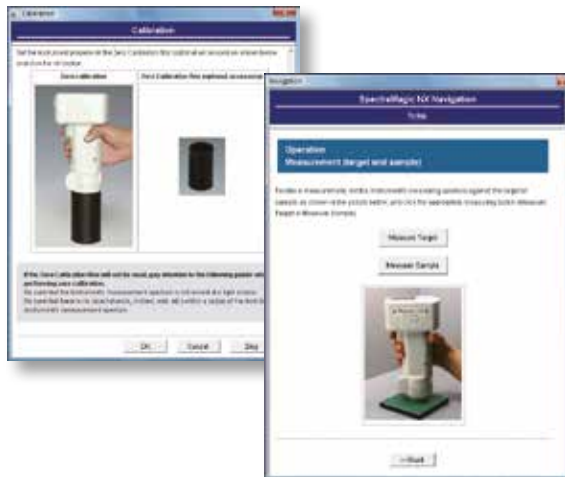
Calibration

Calibration

Set the instrument as shown in the Zero Calibration Box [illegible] and then click the OK button.

| Zero calibration | Zero Calibration Box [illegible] |
|---|---|

If the Zero Calibration Box will not be used, pay attention to the following points when performing zero calibration.
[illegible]
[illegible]

OK Cancel Skip

Navigation

SpectraMagic NX Navigation

Tutor

Operation
Measurement (target and sample)

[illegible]

Measure Target

Measure Sample

<<Back